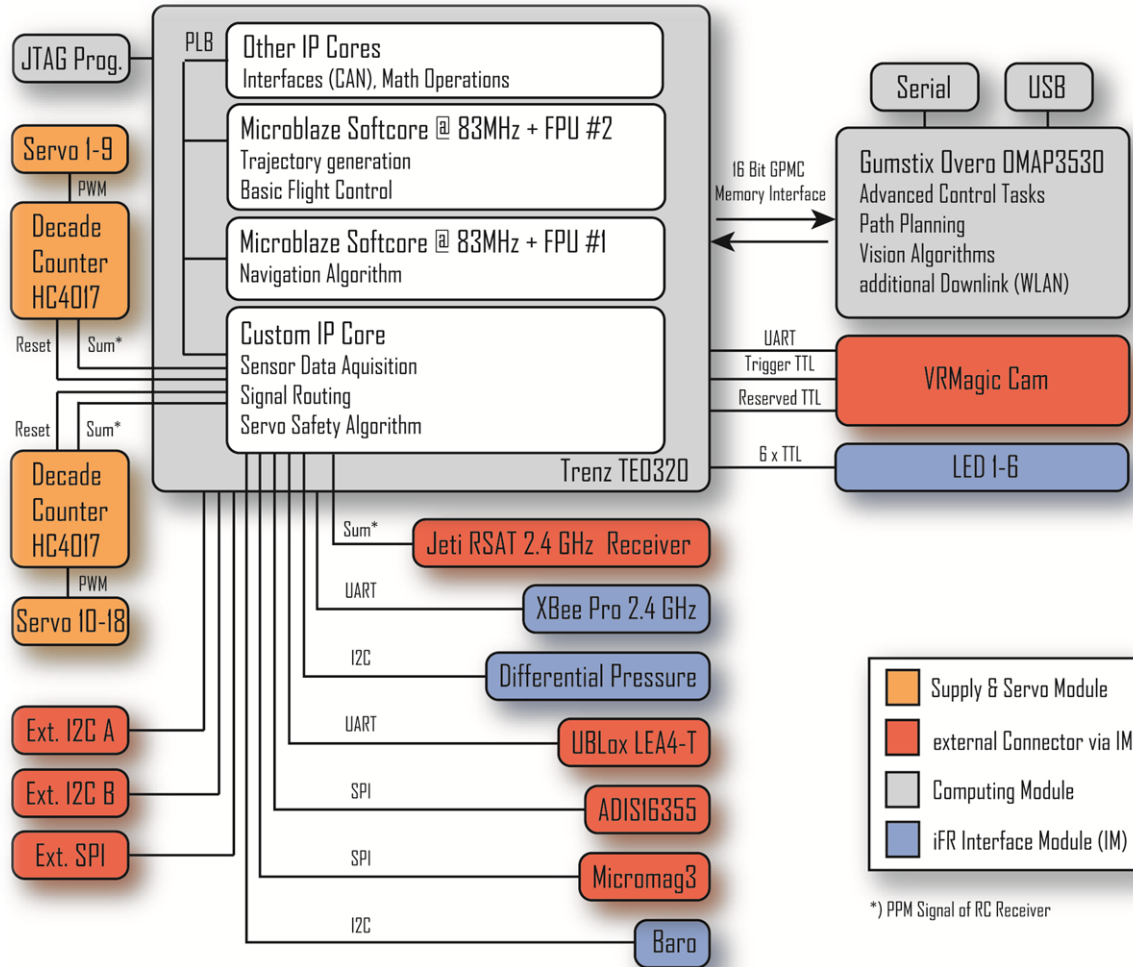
JTAG Prog.

PLB

Other IP Cores
Interfaces (CAN), Math Operations

Microblaze Softcore @ 83MHz + FPU #2
Trajectory generation
Basic Flight Control

Microblaze Softcore @ 83MHz + FPU #1
Navigation Algorithm

Custom IP Core
Sensor Data Aquisition
Signal Routing
Servo Safety Algorithm

Trenz TE0320

Serial

USB

16 Bit GPMC
Memory Interface

Gumstix Overo OMAP3530
Advanced Control Tasks
Path Planning
Vision Algorithms
additional Downlink (WLAN)

UART
Trigger TTL
Reserved TTL

VRMagic Cam

6 x TTL

LED 1-6

Servo 1-9

PWM

Decade Counter HC4017

Reset

Sum*

Reset

Sum*

Decade Counter HC4017

PWM

Servo 10-18

Sum*

Jeti RSAT 2.4 GHz Receiver

UART

XBee Pro 2.4 GHz

I2C

Differential Pressure

UART

UBLox LEA4-T

SPI

ADIS16355

SPI

Micromag3

I2C

Baro

Ext. I2C A

Ext. I2C B

Ext. SPI

Supply & Servo Module
external Connector via IM
Computing Module
iFR Interface Module (IM)

*) PPM Signal of RC Receiver